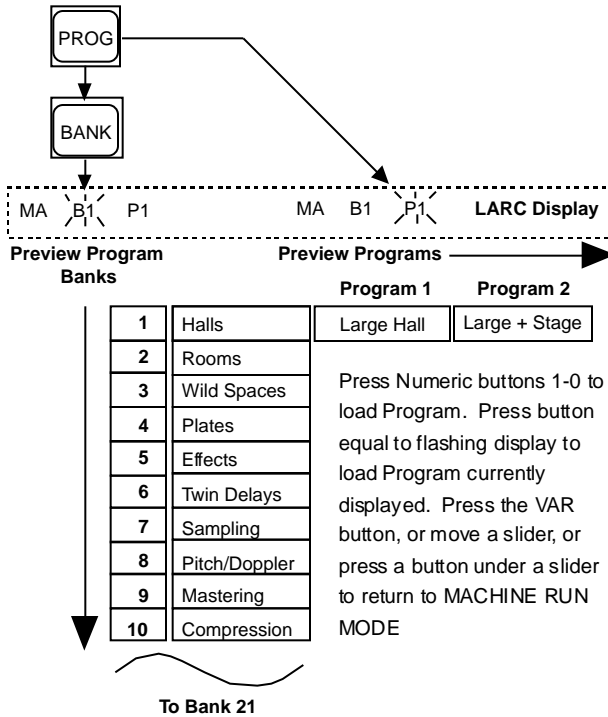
PROG

BANK

MA B1 P1

MA B1 P1 LARC Display

Preview Program Banks

Preview Programs

Program 1 Program 2

Large Hall Large + Stage

| | |
|---|---|
| 1 | Halls |
| 2 | Rooms |
| 3 | Wild Spaces |
| 4 | Plates |
| 5 | Effects |
| 6 | Twin Delays |
| 7 | Sampling |
| 8 | Pitch/Doppler |
| 9 | Mastering |
| 10 | Compression |

Press Numeric buttons 1-0 to load Program. Press button equal to flashing display to load Program currently displayed. Press the VAR button, or move a slider, or press a button under a slider to return to MACHINE RUN MODE

To Bank 21